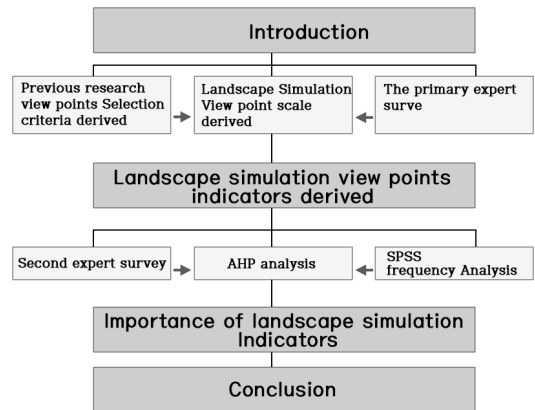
Introduction

Previous research view points Selection criteria derived

Landscape Simulation View point scale derived

The primary expert surve

Landscape simulation view points indicators derived

Second expert survey

AHP analysis

SPSS frequency Analysis

Importance of landscape simulation Indicators

Conclusion